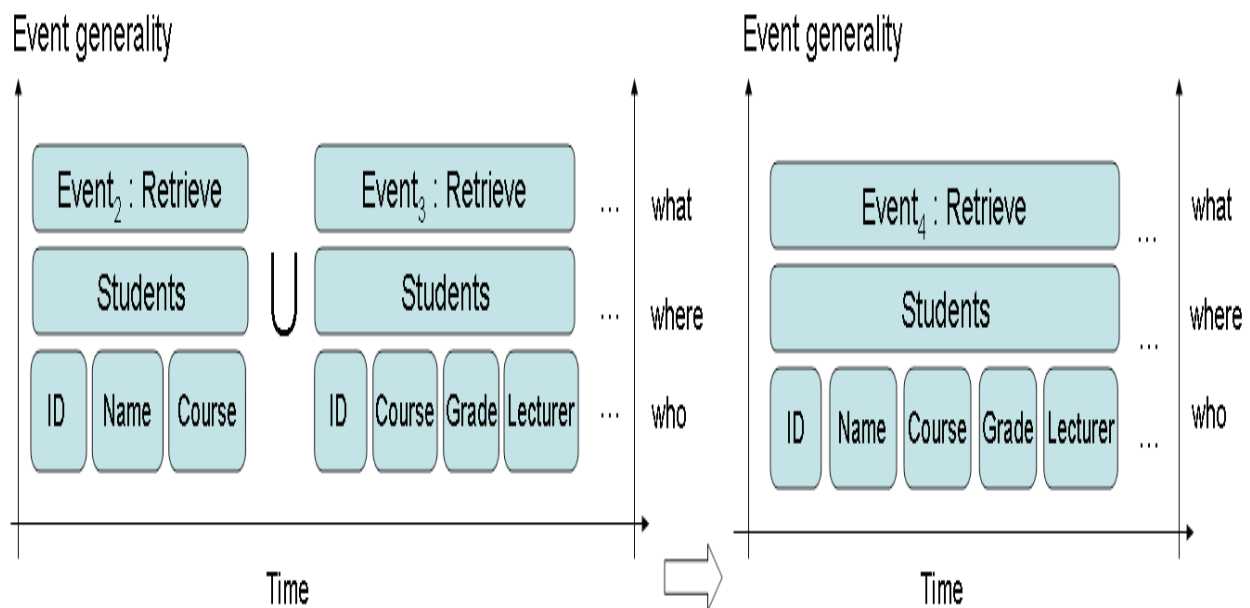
Event generality

Event$_2$ : Retrieve

Students

ID

Name

Course

$\cup$

Event$_3$ : Retrieve

Students

ID

Course

Grade

Lecturer

...

...

...

what

where

who

Time

Event generality

Event$_4$ : Retrieve

Students

ID

Name

Course

Grade

Lecturer

...

...

...

what

where

who

Time